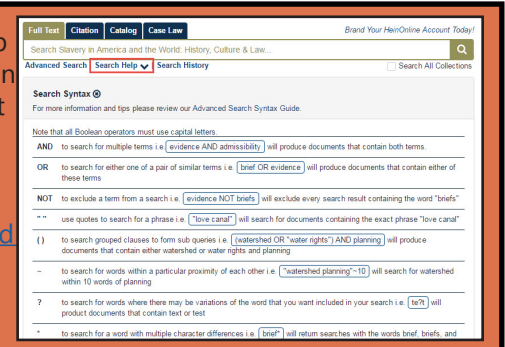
Full Text | Citation | Catalog | Case Law

Brand Your HeinOnline Account Today!

Search Slavery in America and the World: History, Culture & Law...

Advanced Search | Search Help | Search History

Search All Collections

Search Syntax

For more information and tips please review our Advanced Search Syntax Guide.

Note that all Boolean operators must use capital letters.

| | |
|---|---|
| AND | to search for multiple terms i.e. evidence AND admissibility will produce documents that contain both terms. |
| OR | to search for either one of a pair of similar terms i.e. brief OR evidence will produce documents that contain either of these terms |
| NOT | to exclude a term from a search i.e. evidence NOT briefs will exclude every search result containing the word "briefs" |
| " " | use quotes to search for a phrase i.e. "love canal" will search for documents containing the exact phrase "love canal" |
| ( ) | to search grouped clauses to form sub queries i.e. (watershed OR "water rights") AND planning will produce documents that contain either watershed or water rights and planning |
| ~ | to search for words within a particular proximity of each other i.e. "watershed planning"~10 will search for watershed within 10 words of planning |
| ? | to search for words where there may be variations of the word that you want included in your search i.e. te?t will product documents that contain text or test |
| * | to search for a word with multiple character differences i.e. brief* will return searches with the words brief, briefs, and |